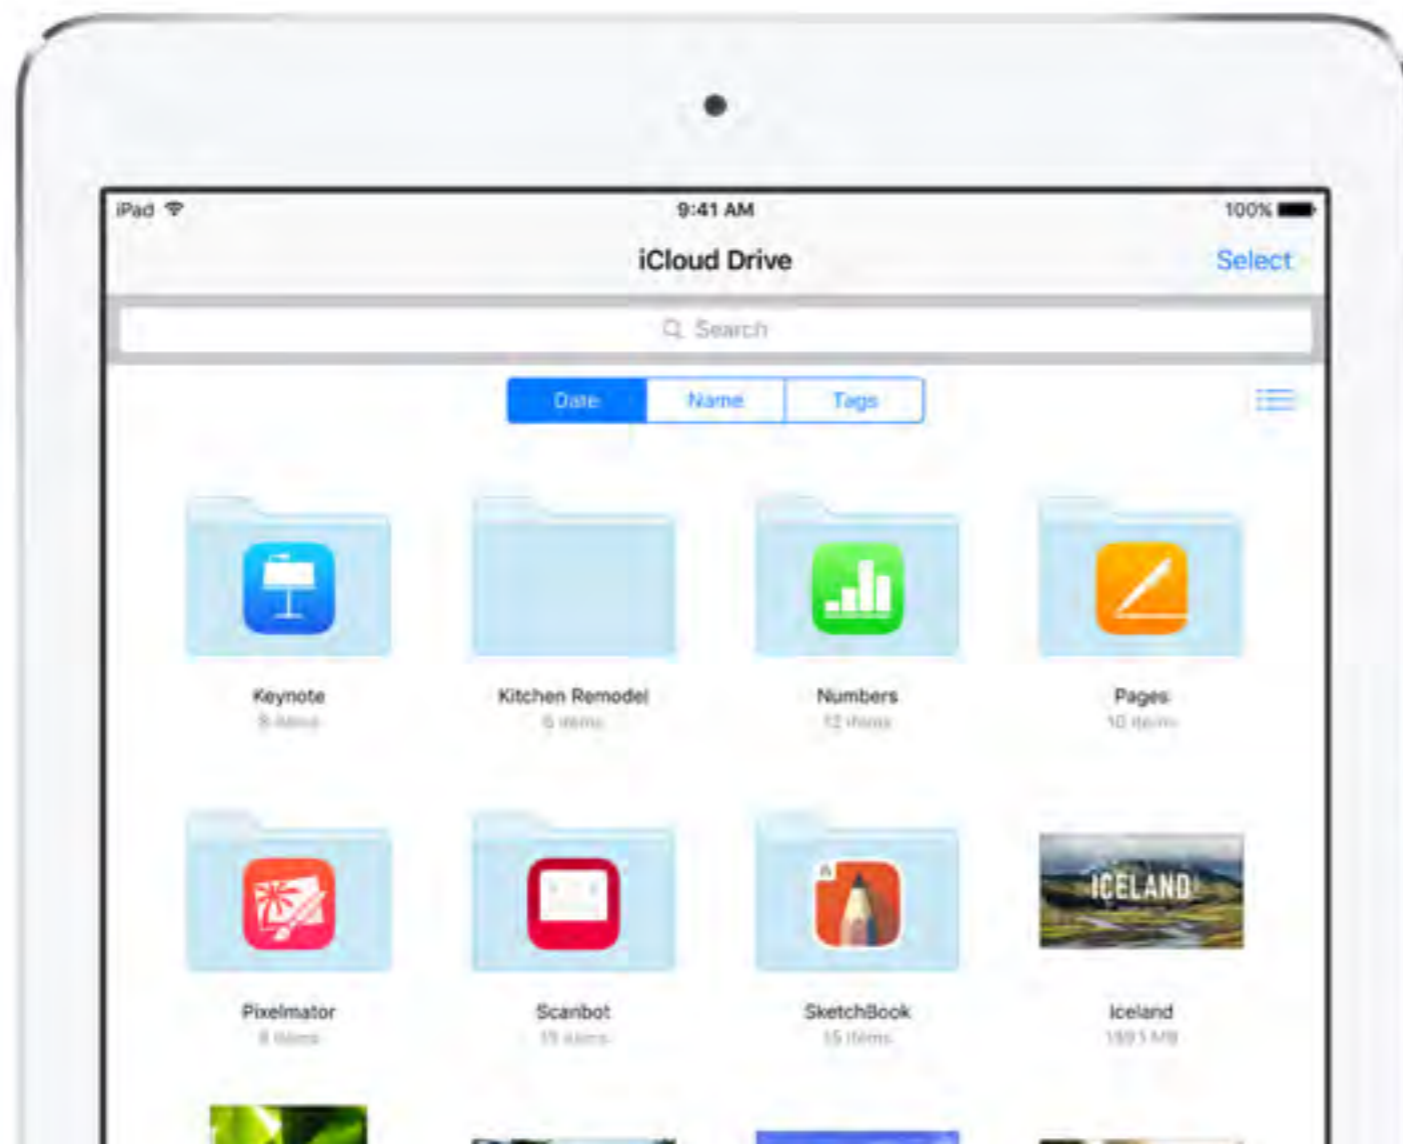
iPad 9:41 AM 100%

iCloud Drive Select

Search

Date Name Tags

Keynote
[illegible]

Kitchen Remodel
6 items

Numbers
12 items

Pages
10 items

Pixelmator
8 items

Scanbot
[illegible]

SketchBook
15 items

ICELAND

Iceland
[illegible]